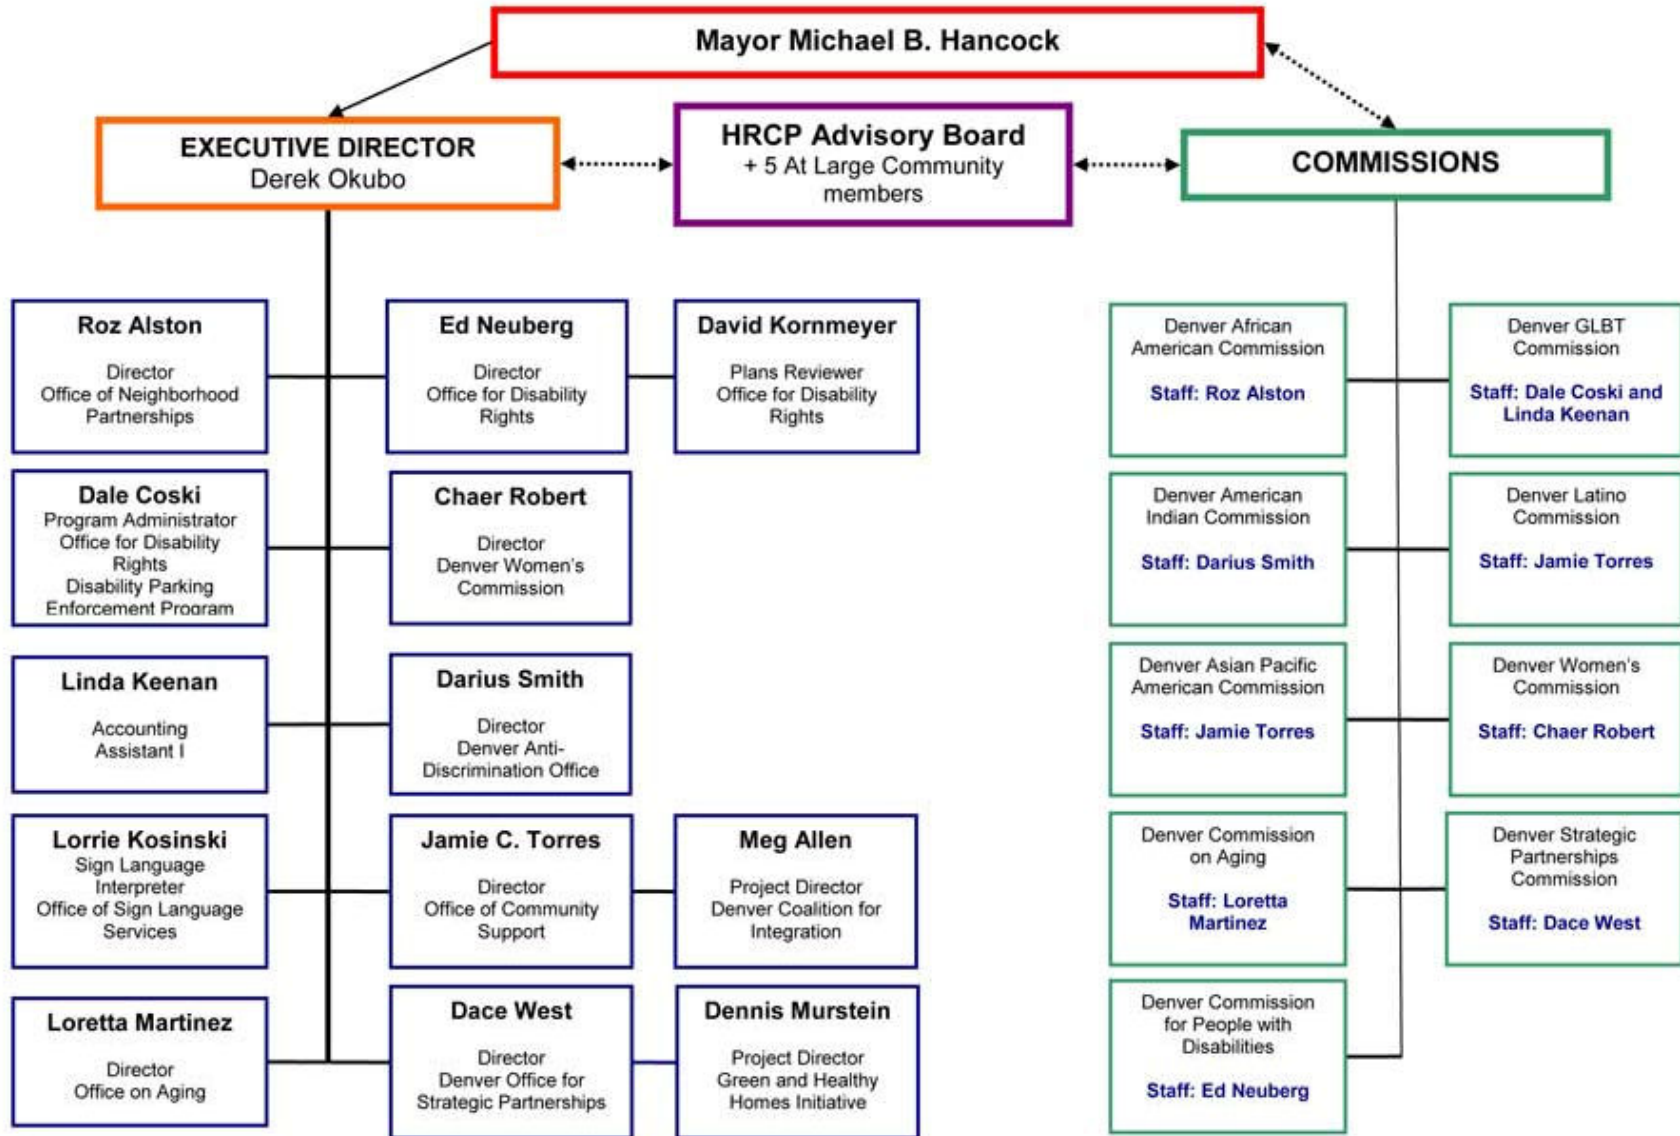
Mayor Michael B. Hancock

EXECUTIVE DIRECTOR
Derek Okubo

HRCP Advisory Board
+ 5 At Large Community members

COMMISSIONS

Roz Alston
Director
Office of Neighborhood Partnerships

Ed Neuberg
Director
Office for Disability Rights

David Kornmeyer
Plans Reviewer
Office for Disability Rights

Dale Coski
Program Administrator
Office for Disability Rights
Disability Parking Enforcement Program

Chaer Robert
Director
Denver Women's Commission

Linda Keenan
Accounting Assistant I

Darius Smith
Director
Denver Anti-Discrimination Office

Lorrie Kosinski
Sign Language Interpreter
Office of Sign Language Services

Jamie C. Torres
Director
Office of Community Support

Meg Allen
Project Director
Denver Coalition for Integration

Loretta Martinez
Director
Office on Aging

Dace West
Director
Denver Office for Strategic Partnerships

Dennis Murstein
Project Director
Green and Healthy Homes Initiative

Denver African American Commission
Staff: Roz Alston

Denver GLBT Commission
Staff: Dale Coski and Linda Keenan

Denver American Indian Commission
Staff: Darius Smith

Denver Latino Commission
Staff: Jamie Torres

Denver Asian Pacific American Commission
Staff: Jamie Torres

Denver Women's Commission
Staff: Chaer Robert

Denver Commission on Aging
Staff: Loretta Martinez

Denver Strategic Partnerships Commission
Staff: Dace West

Denver Commission for People with Disabilities
Staff: Ed Neuberg